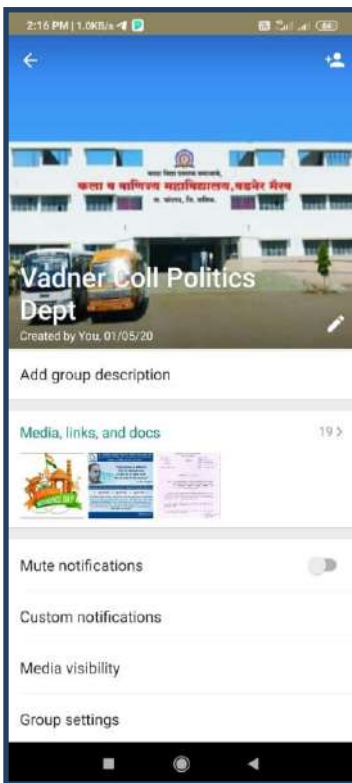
2:16 PM | 1.0KB/s

Vadner Coll Politics Dept
Created by You, 01/05/20

कला व वाणिज्य महाविद्यालय, वडनेर भैरव

Add group description

Media, links, and docs
19 >

Mute notifications

Custom notifications

Media visibility

Group settings